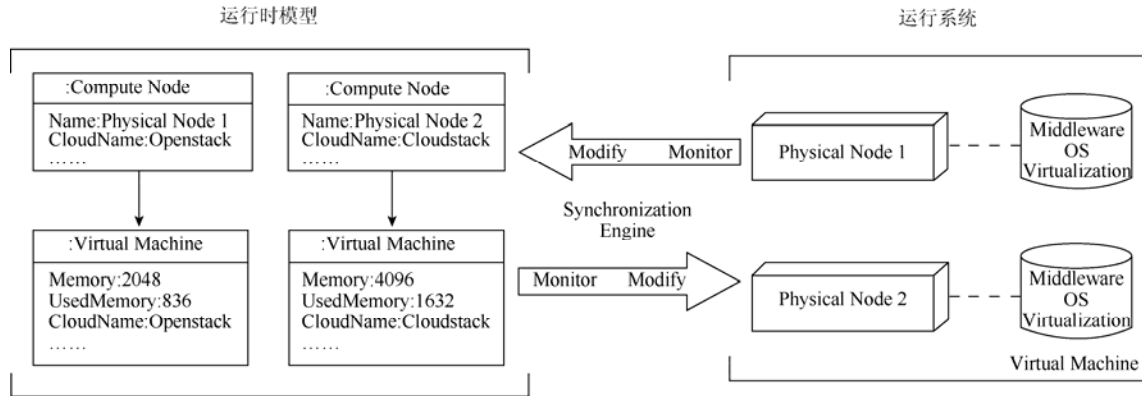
运行时模型

运行系统

:Compute Node

Name:Physical Node 1
CloudName:Openstack
……

:Compute Node

Name:Physical Node 2
CloudName:Cloudstack
……

Modify Monitor

Physical Node 1

Middleware
OS
Virtualization

Synchronization
Engine

:Virtual Machine

Memory:2048
UsedMemory:836
CloudName:Openstack
……

:Virtual Machine

Memory:4096
UsedMemory:1632
CloudName:Cloudstack
……

Monitor Modify

Physical Node 2

Middleware
OS
Virtualization

Virtual Machine